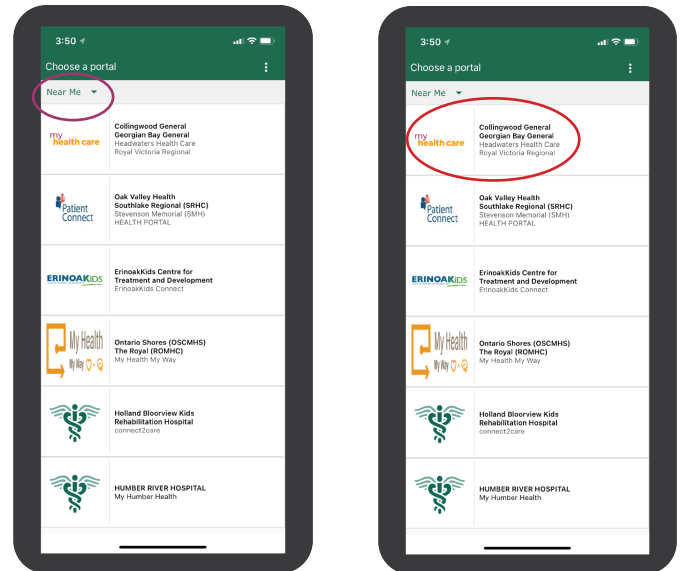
3:50

Choose a portal

Near Me

my health care

Collingwood General
Georgian Bay General
Headwaters Health Care
Royal Victoria Regional

Patient Connect

Oak Valley Health
Southlake Regional (SRHC)
Stevenson Memorial (SMH)
HEALTH PORTAL

ERINOAKKIDS

ErinoakKids Centre for Treatment and Development
ErinoakKids Connect

My Health My Way

Ontario Shores (OSCMHS)
The Royal (ROMHC)
My Health My Way

Holland Bloorview Kids Rehabilitation Hospital
connect2care

HUMBER RIVER HOSPITAL
My Humber Health

3:50

Choose a portal

Near Me

my health care

Collingwood General
Georgian Bay General
Headwaters Health Care
Royal Victoria Regional

Patient Connect

Oak Valley Health
Southlake Regional (SRHC)
Stevenson Memorial (SMH)
HEALTH PORTAL

ERINOAKKIDS

ErinoakKids Centre for Treatment and Development
ErinoakKids Connect

My Health My Way

Ontario Shores (OSCMHS)
The Royal (ROMHC)
My Health My Way

Holland Bloorview Kids Rehabilitation Hospital
connect2care

HUMBER RIVER HOSPITAL
My Humber Health